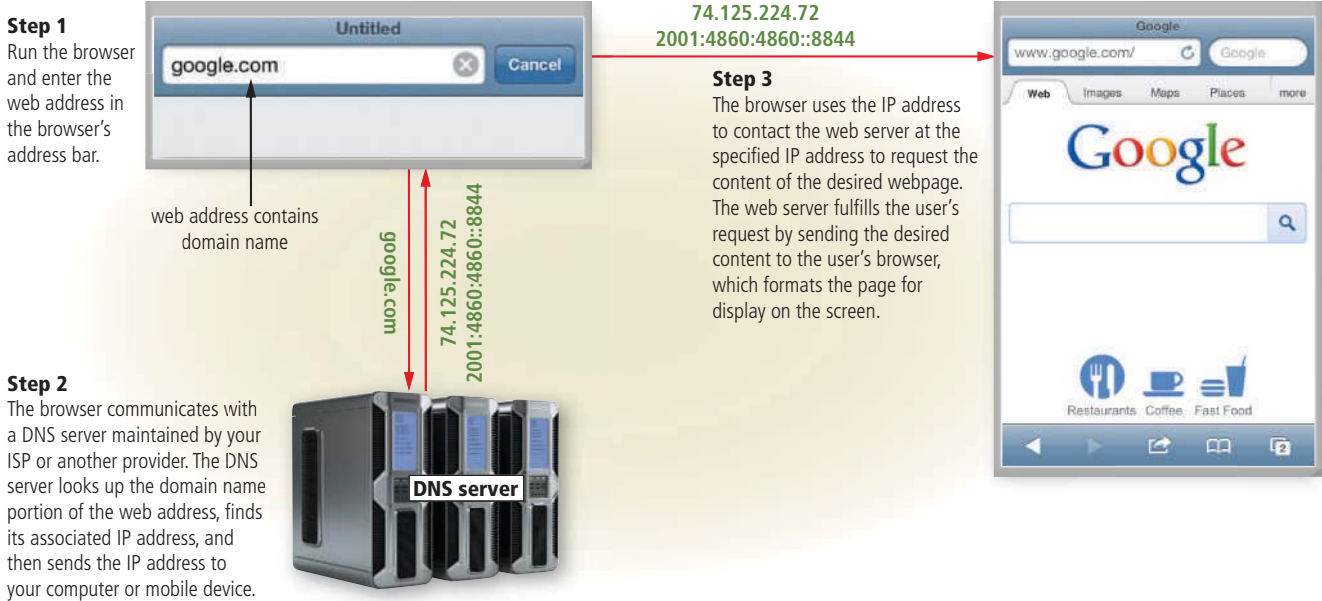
Step 1
Run the browser and enter the web address in the browser's address bar.

Untitled

google.com

Cancel

web address contains domain name

74.125.224.72
2001:4860:4860::8844

Step 3
The browser uses the IP address to contact the web server at the specified IP address to request the content of the desired webpage. The web server fulfills the user's request by sending the desired content to the user's browser, which formats the page for display on the screen.

Google

www.google.com/

Google

Web Images Maps Places more

Google

Restaurants Coffee Fast Food

google.com

74.125.224.72
2001:4860:4860::8844

Step 2
The browser communicates with a DNS server maintained by your ISP or another provider. The DNS server looks up the domain name portion of the web address, finds its associated IP address, and then sends the IP address to your computer or mobile device.

DNS server